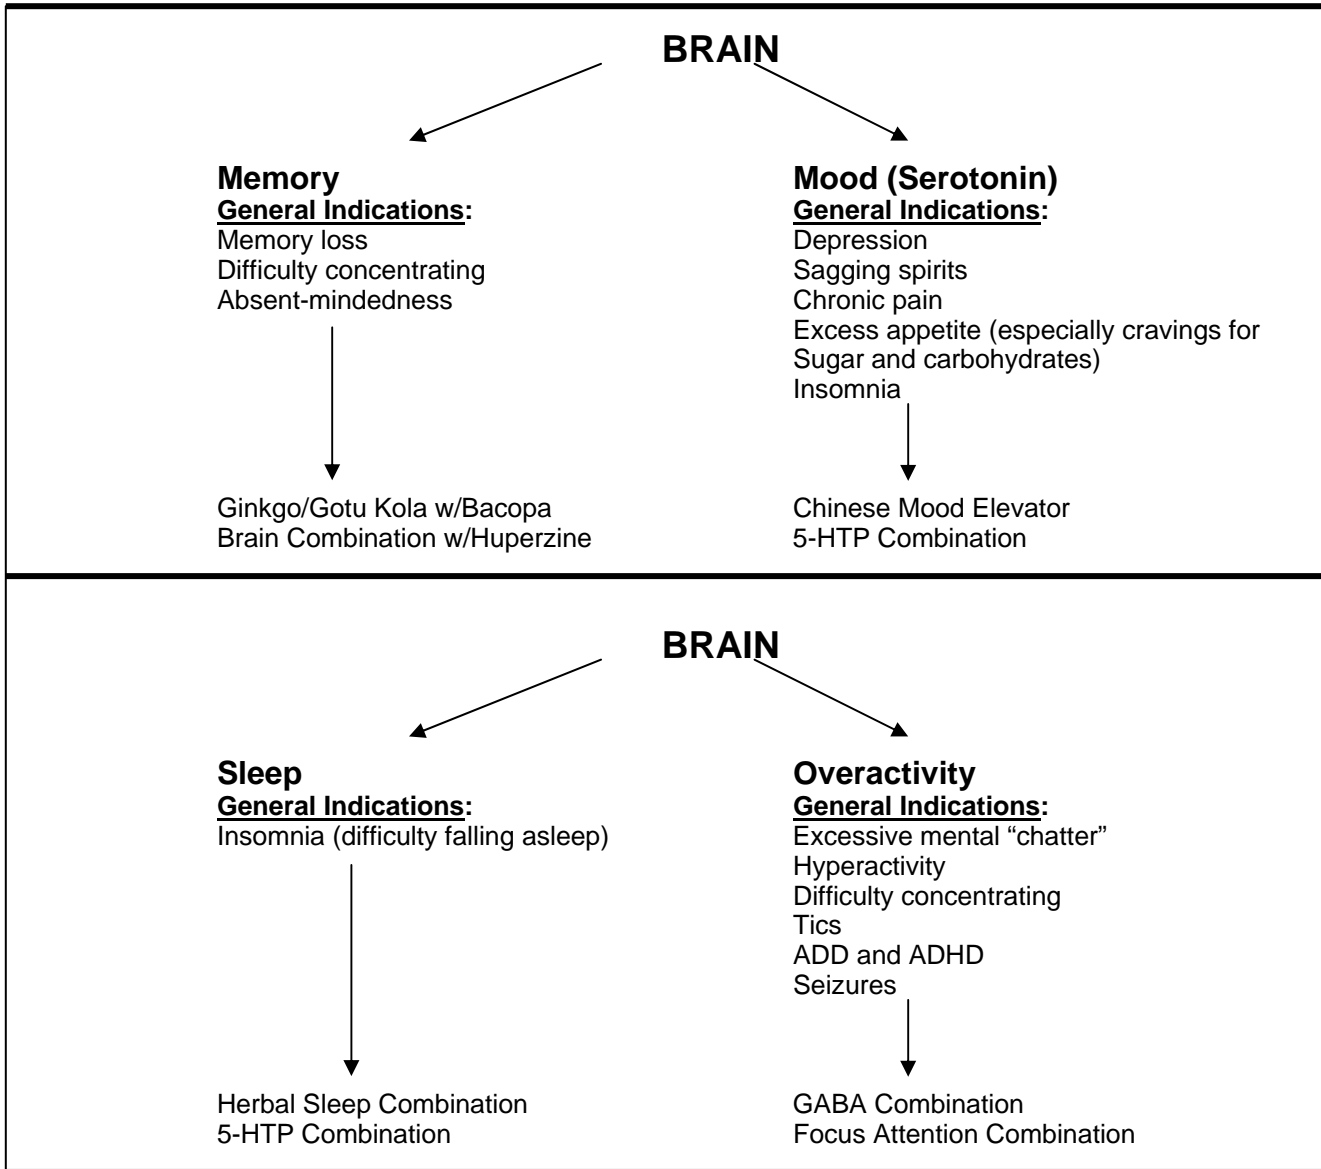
BRAIN

Memory
General Indications:
Memory loss
Difficulty concentrating
Absent-mindedness

Ginkgo/Gotu Kola w/Bacopa
Brain Combination w/Huperzine

Mood (Serotonin)
General Indications:
Depression
Sagging spirits
Chronic pain
Excess appetite (especially cravings for Sugar and carbohydrates)
Insomnia

Chinese Mood Elevator
5-HTP Combination

BRAIN

Sleep
General Indications:
Insomnia (difficulty falling asleep)

Herbal Sleep Combination
5-HTP Combination

Overactivity
General Indications:
Excessive mental "chatter"
Hyperactivity
Difficulty concentrating
Tics
ADD and ADHD
Seizures

GABA Combination
Focus Attention Combination